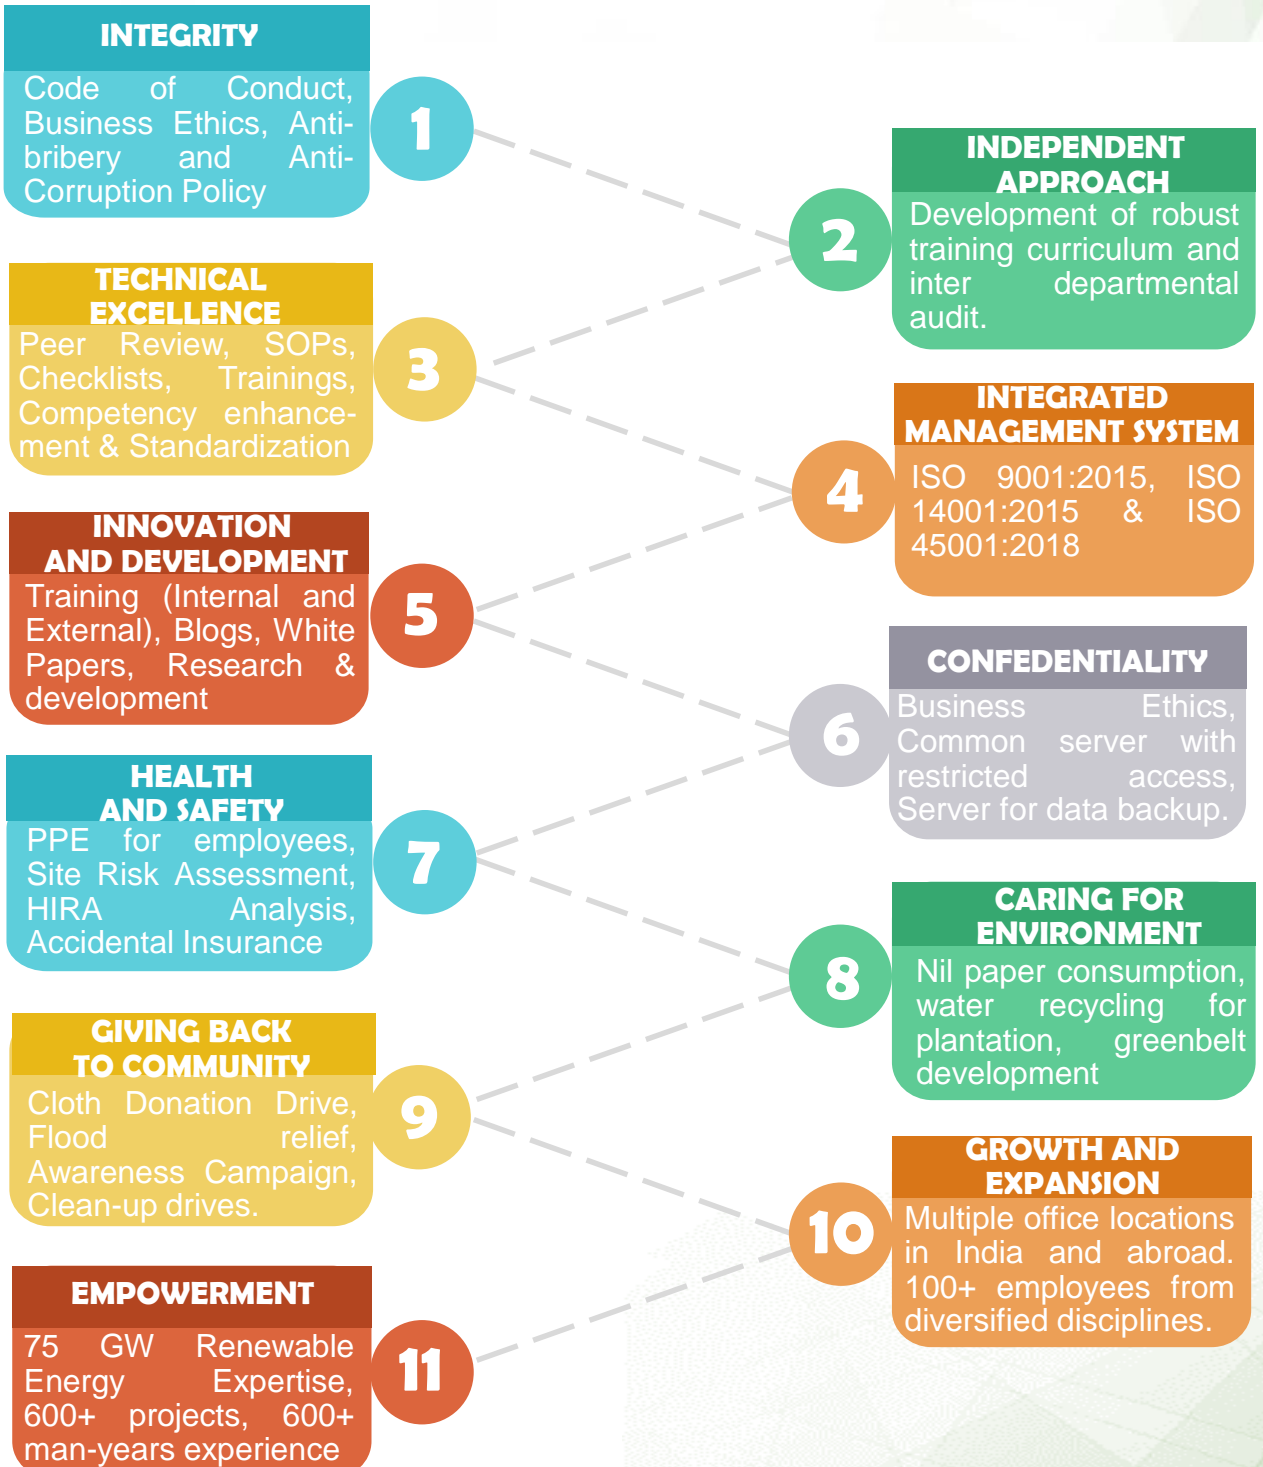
INTEGRITY

Code of Conduct, Business Ethics, Anti-bribery and Anti-Corruption Policy

1

2

INDEPENDENT APPROACH

Development of robust training curriculum and inter departmental audit.

TECHNICAL EXCELLENCE

Peer Review, SOPs, Checklists, Trainings, Competency enhancement & Standardization

3

4

INTEGRATED MANAGEMENT SYSTEM

ISO 9001:2015, ISO 14001:2015 & ISO 45001:2018

INNOVATION AND DEVELOPMENT

Training (Internal and External), Blogs, White Papers, Research & development

5

6

CONFEDENTIALITY

Business Ethics, Common server with restricted access, Server for data backup.

HEALTH AND SAFETY

PPE for employees, Site Risk Assessment, HIRA Analysis, Accidental Insurance

7

8

CARING FOR ENVIRONMENT

Nil paper consumption, water recycling for plantation, greenbelt development

GIVING BACK TO COMMUNITY

Cloth Donation Drive, Flood relief, Awareness Campaign, Clean-up drives.

9

10

GROWTH AND EXPANSION

Multiple office locations in India and abroad. 100+ employees from diversified disciplines.

EMPOWERMENT

75 GW Renewable Energy Expertise, 600+ projects, 600+ man-years experience

11